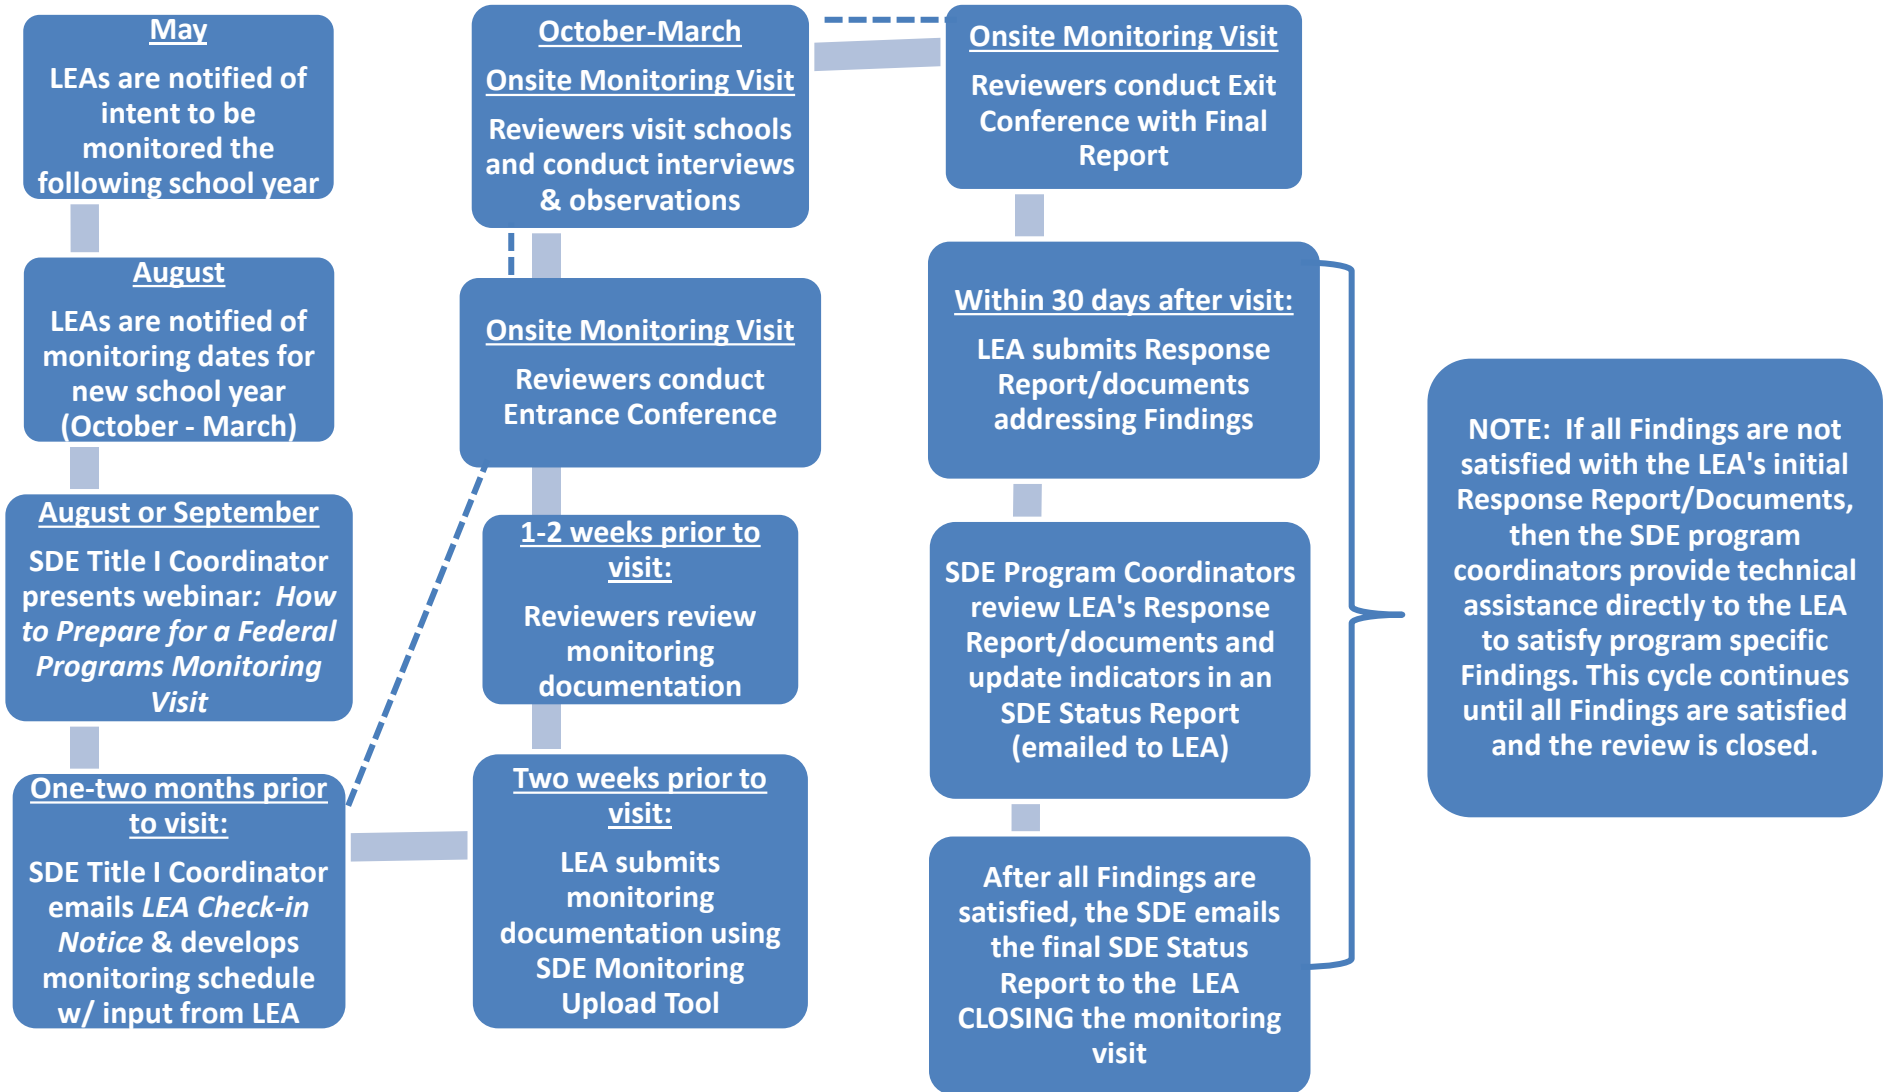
May

LEAs are notified of intent to be monitored the following school year

August

LEAs are notified of monitoring dates for new school year (October - March)

August or September

SDE Title I Coordinator presents webinar: *How to Prepare for a Federal Programs Monitoring Visit*

One-two months prior to visit:

SDE Title I Coordinator emails *LEA Check-in Notice* & develops monitoring schedule w/ input from LEA

October-March

Onsite Monitoring Visit

Reviewers visit schools and conduct interviews & observations

Onsite Monitoring Visit

Reviewers conduct Entrance Conference

1-2 weeks prior to visit:

Reviewers review monitoring documentation

Two weeks prior to visit:

LEA submits monitoring documentation using SDE Monitoring Upload Tool

Onsite Monitoring Visit

Reviewers conduct Exit Conference with Final Report

Within 30 days after visit:

LEA submits Response Report/documents addressing Findings

SDE Program Coordinators review LEA's Response Report/documents and update indicators in an SDE Status Report (emailed to LEA)

After all Findings are satisfied, the SDE emails the final SDE Status Report to the LEA CLOSING the monitoring visit

NOTE: If all Findings are not satisfied with the LEA's initial Response Report/Documents, then the SDE program coordinators provide technical assistance directly to the LEA to satisfy program specific Findings. This cycle continues until all Findings are satisfied and the review is closed.